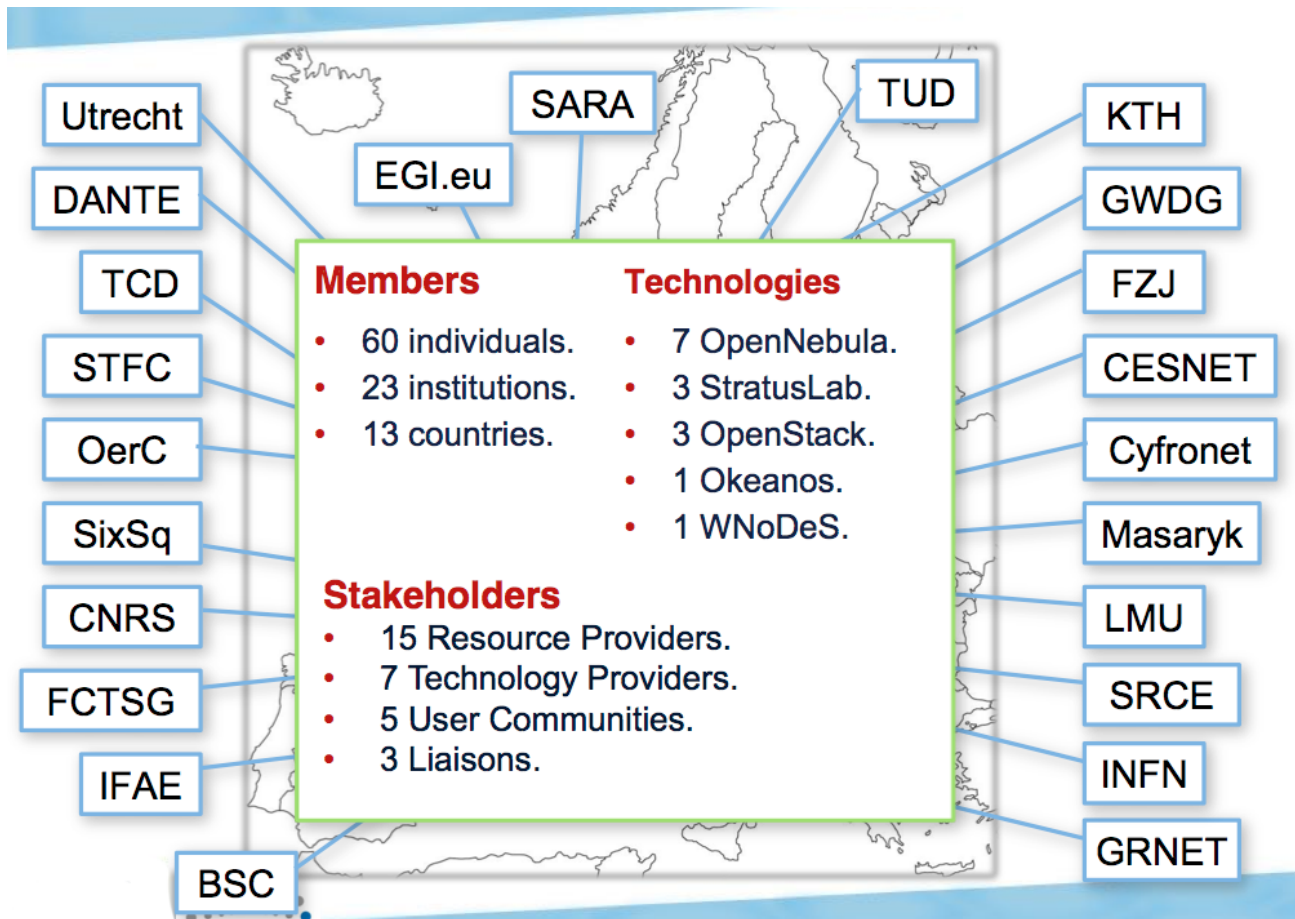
Utrecht

SARA

TUD

KTH

EGI.eu

DANTE

GWDG

TCD

FZJ

STFC

CESNET

OerC

Cyfronet

SixSq

Masaryk

CNRS

LMU

FCTSG

SRCE

IFAE

INFN

GRNET

BSC

Members
- 60 individuals.
- 23 institutions.
- 13 countries.

Technologies
- 7 OpenNebula.
- 3 StratusLab.
- 3 OpenStack.
- 1 Okeanos.
- 1 WNoDeS.

Stakeholders
- 15 Resource Providers.
- 7 Technology Providers.
- 5 User Communities.
- 3 Liaisons.